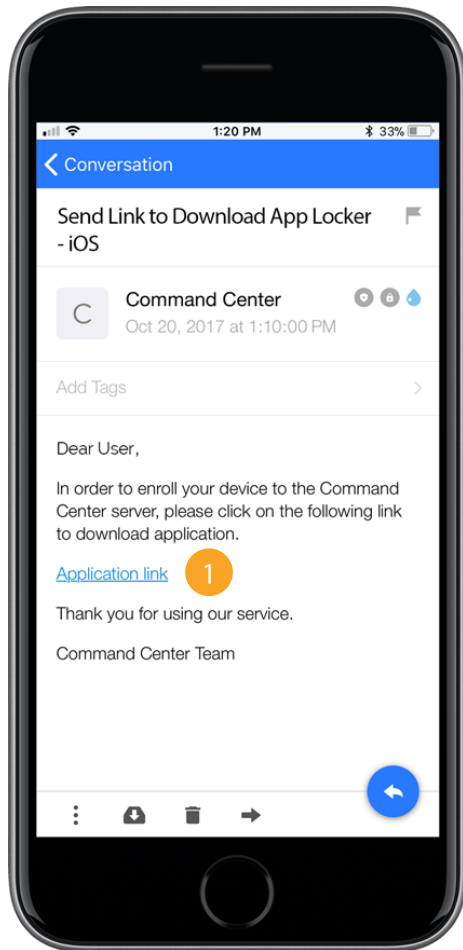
1:20 PM
33%

Conversation

Send Link to Download App Locker - iOS

C

Command Center
Oct 20, 2017 at 1:10:00 PM

Add Tags

Dear User,

In order to enroll your device to the Command Center server, please click on the following link to download application.

Application link 1

Thank you for using our service.

Command Center Team